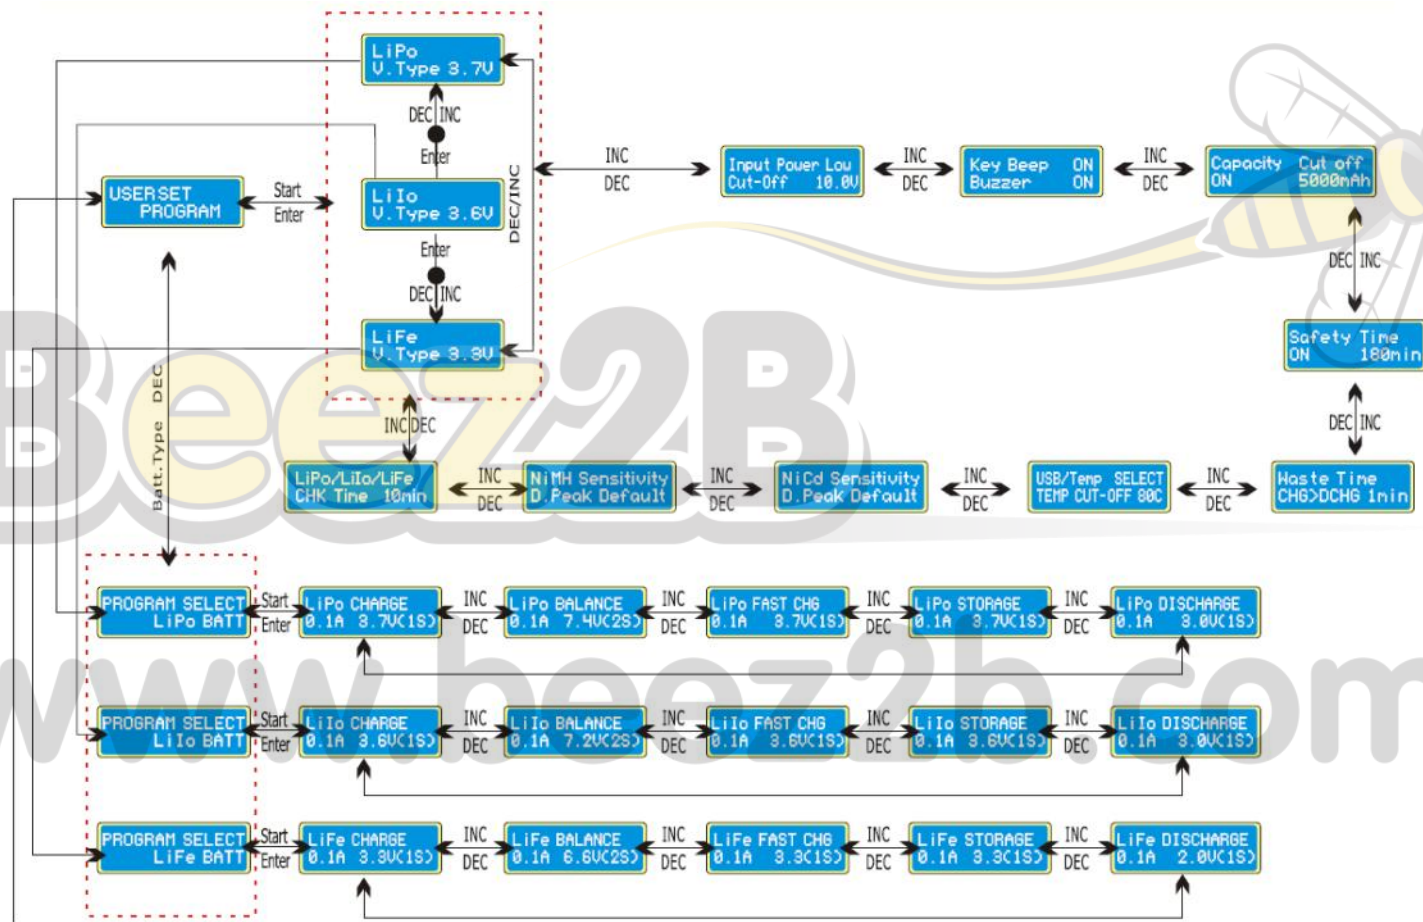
LiPo
V.Type 3.7V

DEC INC

Enter

USERSET
PROGRAM

Start
Enter

LiIo
V.Type 3.6V

Enter

DEC INC

LiFe
V.Type 3.3V

DEC/INC

INC
DEC

Input Power Low
Cut-Off 10.0V

INC
DEC

Key Beep ON
Buzzer ON

INC
DEC

Capacity Cut off
ON 5000mAh

DEC INC

Safety Time
ON 180min

DEC INC

Batt.Type DEC

INC DEC

LiPo/LiIo/LiFe
CHK Time 10min

INC
DEC

NiMH Sensitivity
D.Peak Default

INC
DEC

NiCd Sensitivity
D.Peak Default

INC
DEC

USB/Temp SELECT
TEMP CUT-OFF 80C

INC
DEC

Waste Time
CHG>DCHG 1min

PROGRAM SELECT
LiPo BATT

Start
Enter

LiPo CHARGE
0.1A 3.7V(1S)

INC
DEC

LiPo BALANCE
0.1A 7.4V(2S)

INC
DEC

LiPo FAST CHG
0.1A 3.7V(1S)

INC
DEC

LiPo STORAGE
0.1A 3.7V(1S)

INC
DEC

LiPo DISCHARGE
0.1A 3.0V(1S)

PROGRAM SELECT
LiIo BATT

Start
Enter

LiIo CHARGE
0.1A 3.6V(1S)

INC
DEC

LiIo BALANCE
0.1A 7.2V(2S)

INC
DEC

LiIo FAST CHG
0.1A 3.6V(1S)

INC
DEC

LiIo STORAGE
0.1A 3.6V(1S)

INC
DEC

LiIo DISCHARGE
0.1A 3.0V(1S)

PROGRAM SELECT
LiFe BATT

Start
Enter

LiFe CHARGE
0.1A 3.3V(1S)

INC
DEC

LiFe BALANCE
0.1A 6.6V(2S)

INC
DEC

LiFe FAST CHG
0.1A 3.3(1S)

INC
DEC

LiFe STORAGE
0.1A 3.3(1S)

INC
DEC

LiFe DISCHARGE
0.1A 2.0V(1S)

Beez2B
www.beez2b.com